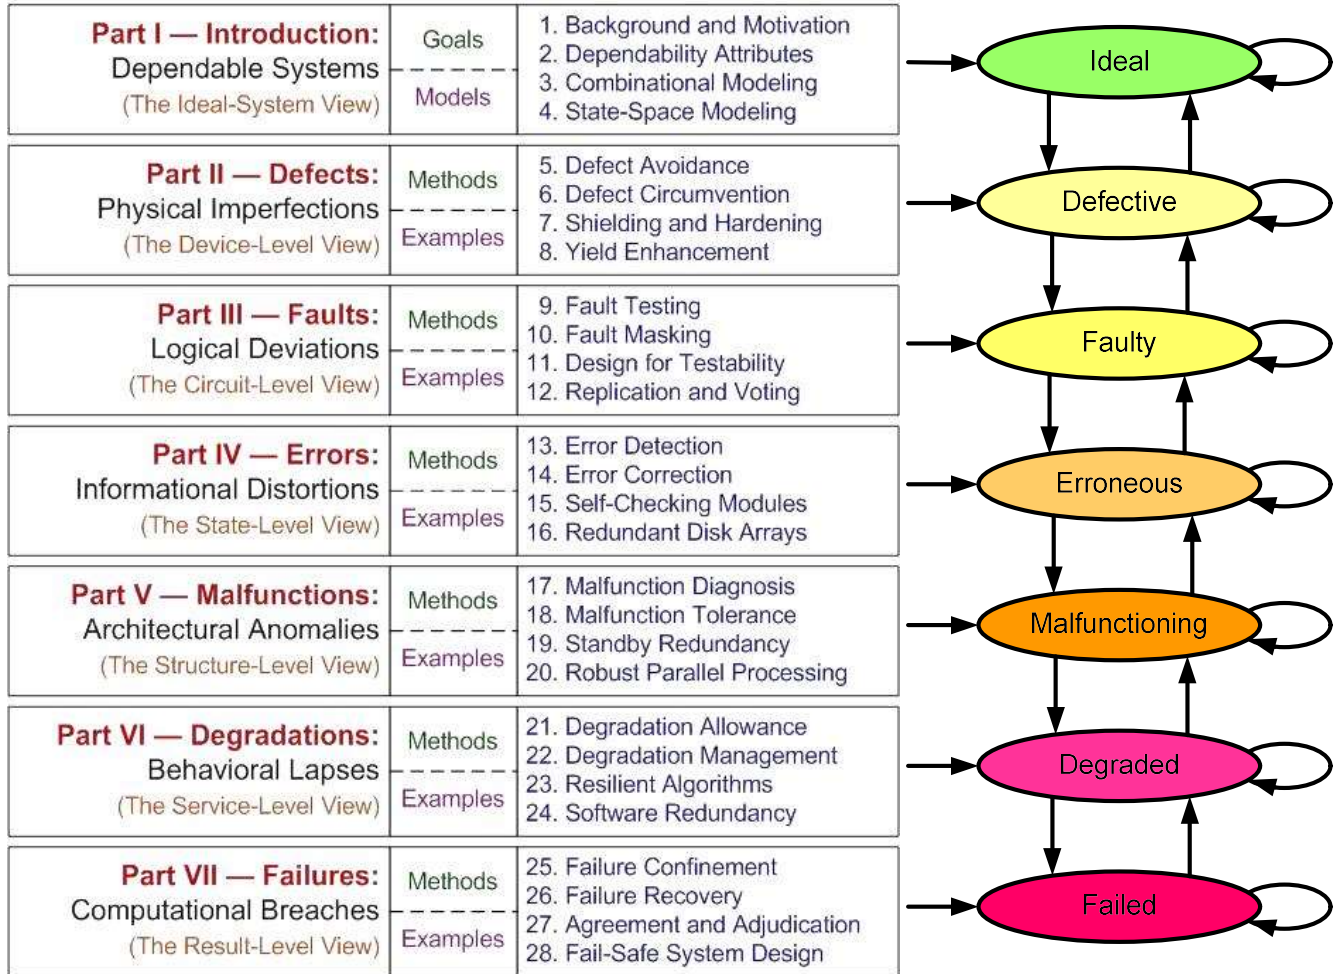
| | | |
|---|---|---|
| **Part I — Introduction:** Dependable Systems (The Ideal-System View) | Goals / Models | 1. Background and Motivation 2. Dependability Attributes 3. Combinational Modeling 4. State-Space Modeling |
| **Part II — Defects:** Physical Imperfections (The Device-Level View) | Methods / Examples | 5. Defect Avoidance 6. Defect Circumvention 7. Shielding and Hardening 8. Yield Enhancement |
| **Part III — Faults:** Logical Deviations (The Circuit-Level View) | Methods / Examples | 9. Fault Testing 10. Fault Masking 11. Design for Testability 12. Replication and Voting |
| **Part IV — Errors:** Informational Distortions (The State-Level View) | Methods / Examples | 13. Error Detection 14. Error Correction 15. Self-Checking Modules 16. Redundant Disk Arrays |
| **Part V — Malfunctions:** Architectural Anomalies (The Structure-Level View) | Methods / Examples | 17. Malfunction Diagnosis 18. Malfunction Tolerance 19. Standby Redundancy 20. Robust Parallel Processing |
| **Part VI — Degradations:** Behavioral Lapses (The Service-Level View) | Methods / Examples | 21. Degradation Allowance 22. Degradation Management 23. Resilient Algorithms 24. Software Redundancy |
| **Part VII — Failures:** Computational Breaches (The Result-Level View) | Methods / Examples | 25. Failure Confinement 26. Failure Recovery 27. Agreement and Adjudication 28. Fail-Safe System Design |

Ideal

Defective

Faulty

Erroneous

Malfunctioning

Degraded

Failed